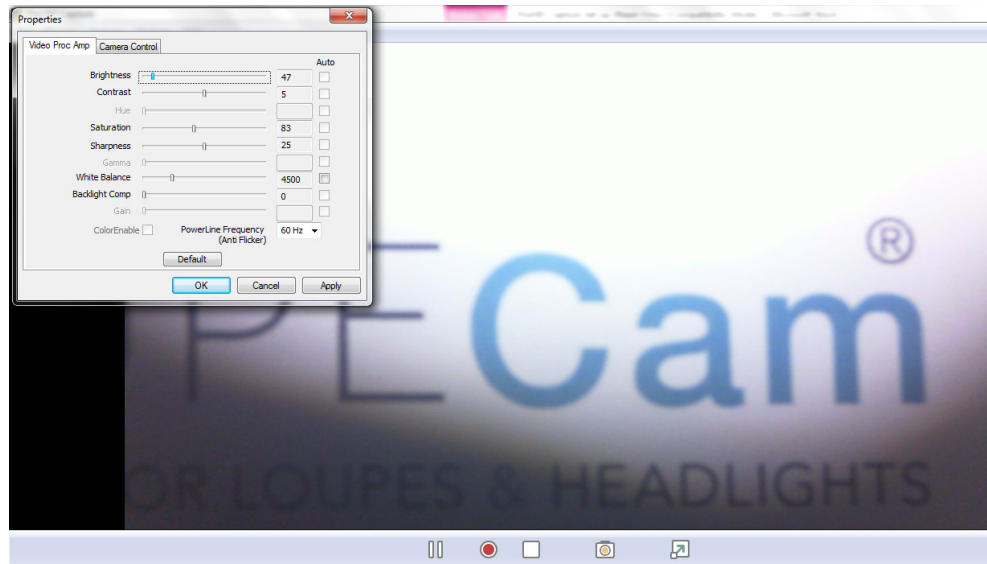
Properties

Video Proc Amp | Camera Control

Auto

Brightness 47

Contrast 5

Hue

Saturation 83

Sharpness 25

Gamma

White Balance 4500

Backlight Comp 0

Gain

ColorEnable

PowerLine Frequency (Anti Flicker) 60 Hz

Default

OK Cancel Apply

PECam®

OR LOUPES & HEADLIGHTS